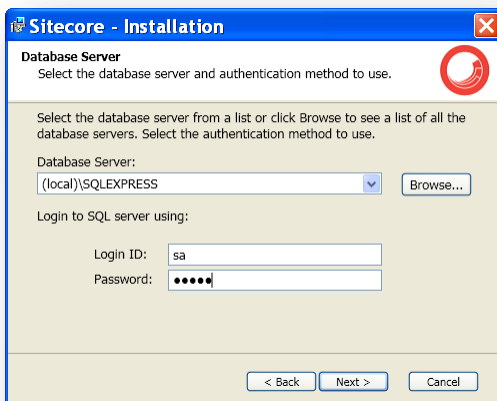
Sitecore - Installation

Database Server
Select the database server and authentication method to use.

Select the database server from a list or click Browse to see a list of all the database servers. Select the authentication method to use.

Database Server:
(local)\SQLEXPRESS
Browse...

Login to SQL server using:

Login ID: sa
Password: •••••

< Back
Next >
Cancel